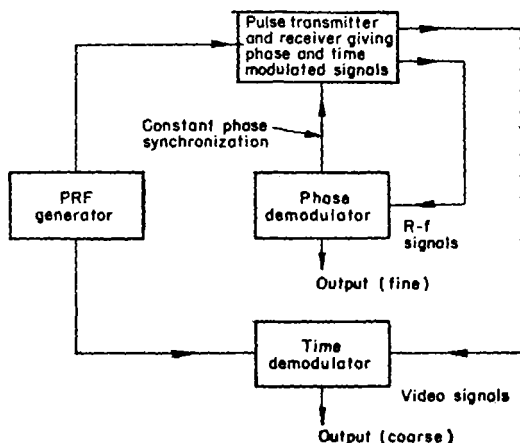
Pulse transmitter and receiver giving phase and time modulated signals

Constant phase synchronization

PRF generator

Phase demodulator

R-f signals

Output (fine)

Time demodulator

Video signals

Output (coarse)